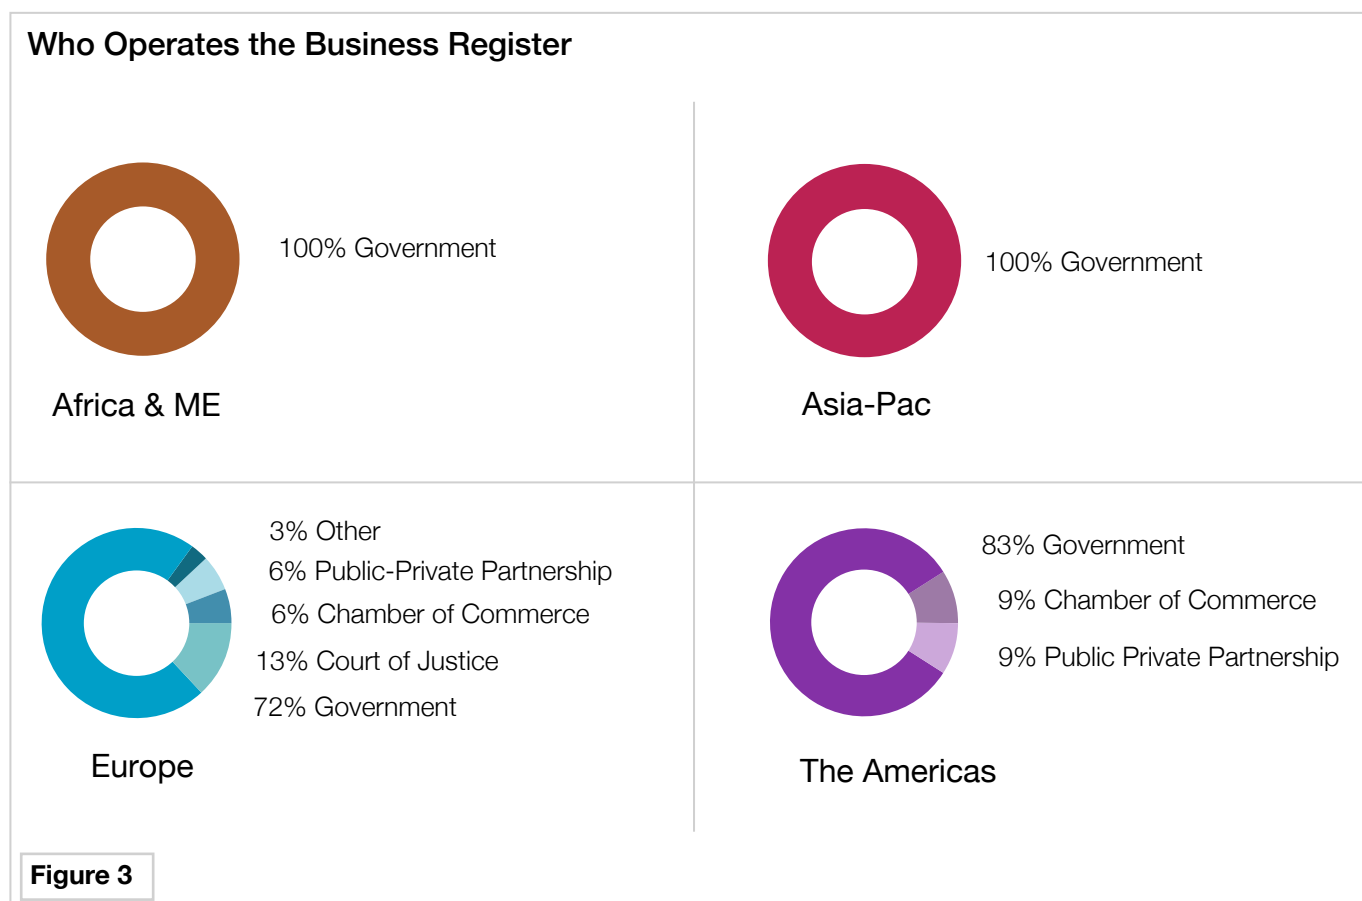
Who Operates the Business Register

100% Government

Africa & ME

100% Government

Asia-Pac

3% Other
6% Public-Private Partnership
6% Chamber of Commerce
13% Court of Justice
72% Government

Europe

83% Government
9% Chamber of Commerce
9% Public Private Partnership

The Americas

Figure 3